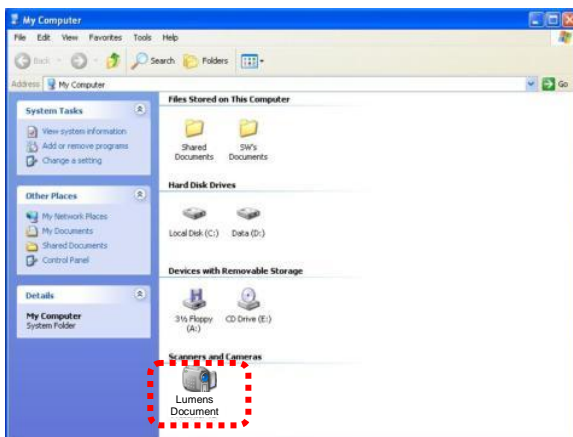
My Computer

File Edit View Favorites Tools Help

Back Search Folders

Address My Computer

Go

System Tasks

View system information
Add or remove programs
Change a setting

Other Places

My Network Places
My Documents
Shared Documents
Control Panel

Details

My Computer
System Folder

Files Stored on This Computer

Shared Documents

SW's Documents

Hard Disk Drives

Local Disk (C:)

Data (D:)

Devices with Removable Storage

3½ Floppy (A:)

CD Drive (E:)

Scanners and Cameras

Lumens Document